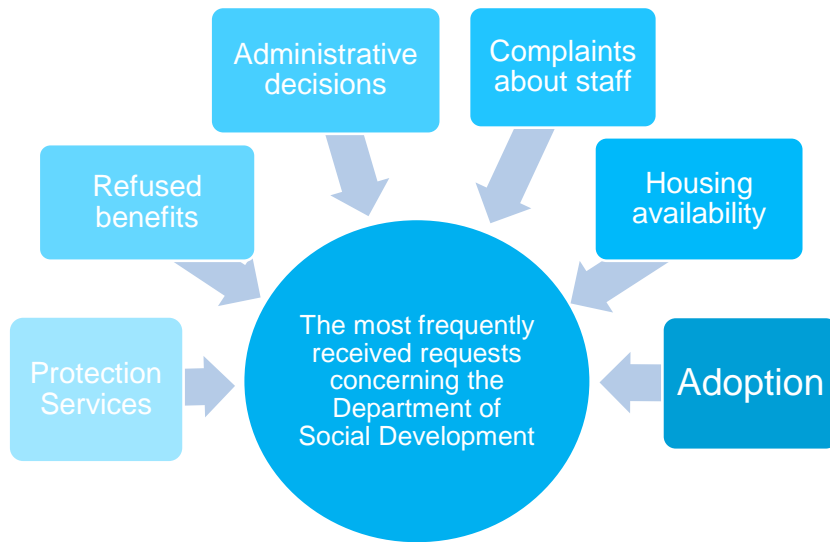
Administrative decisions

Complaints about staff

Refused benefits

Housing availability

Protection Services

The most frequently received requests concerning the Department of Social Development

Adoption